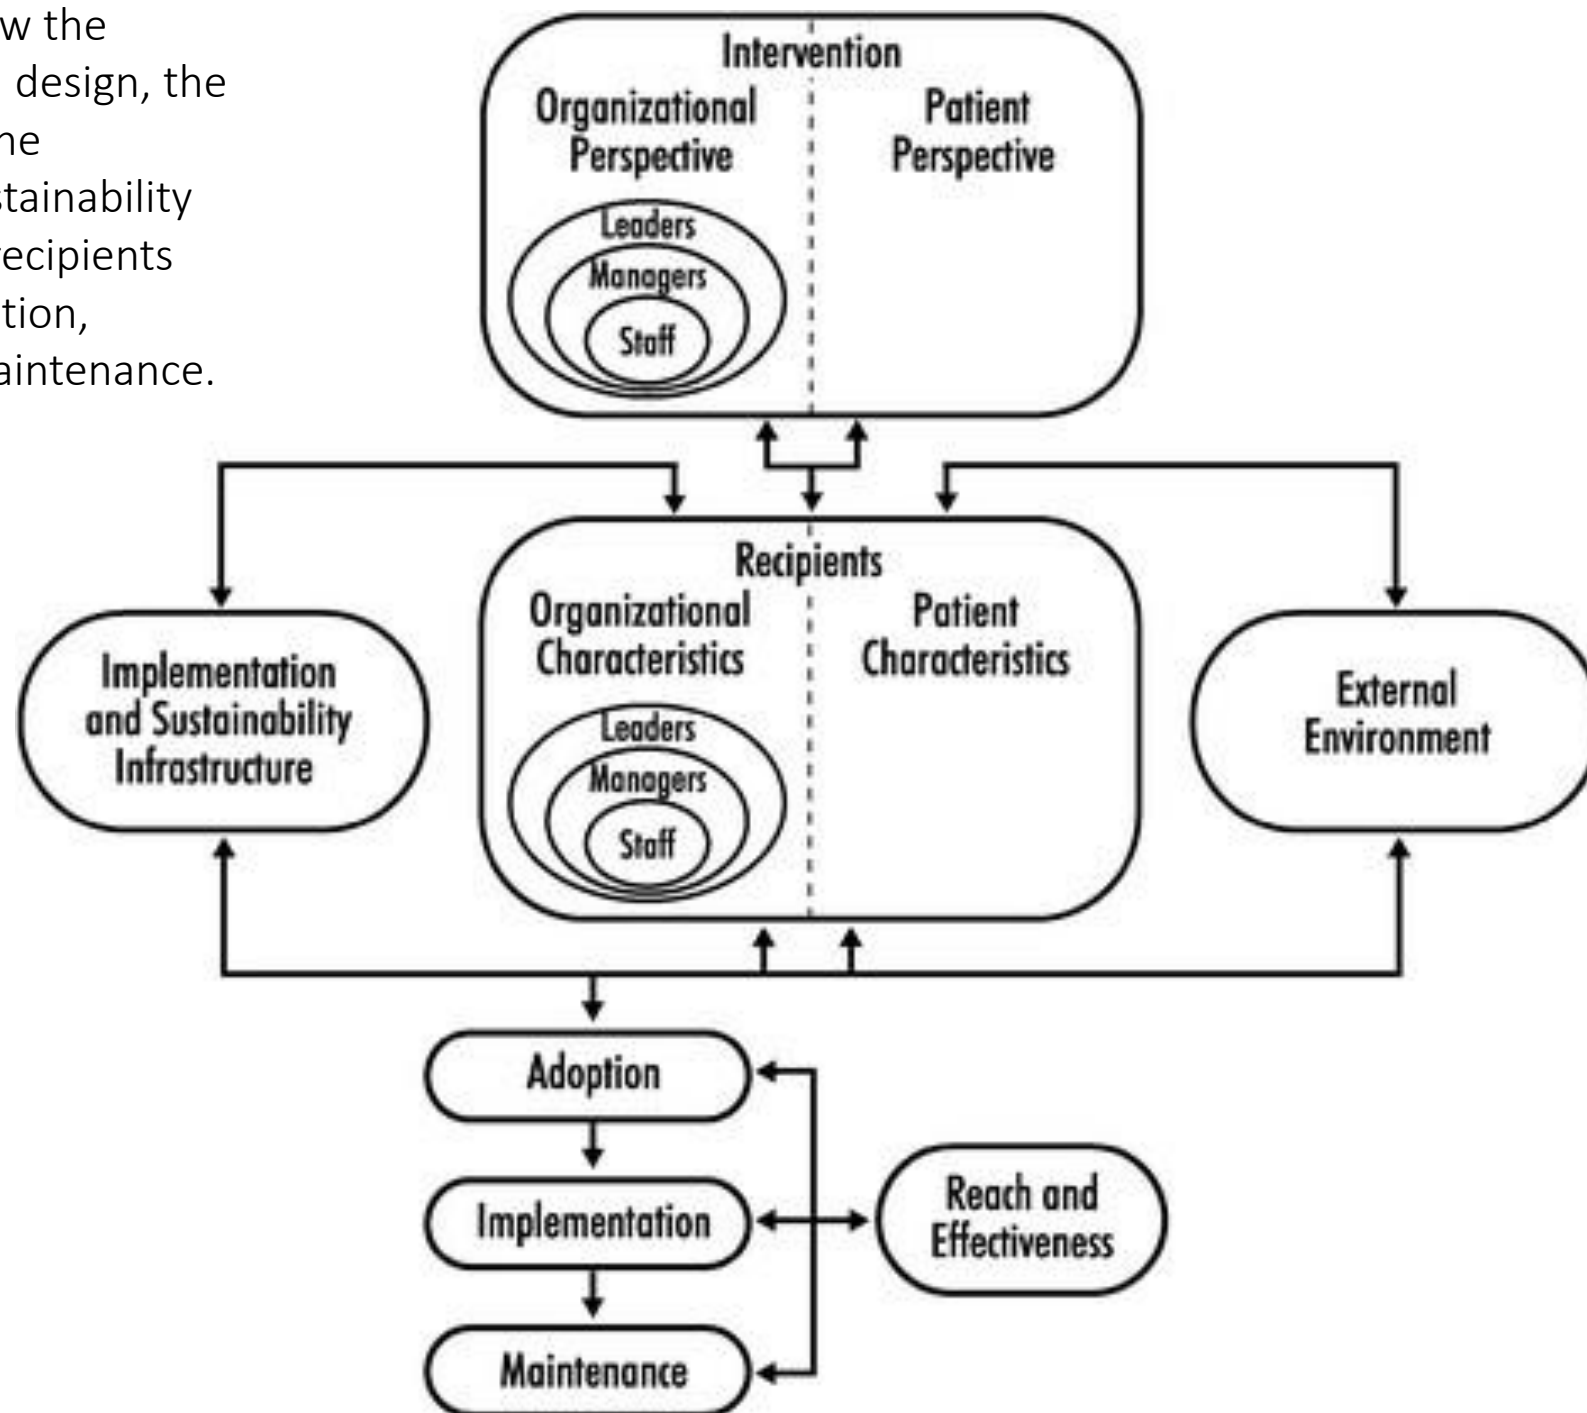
w the
design, the
he
stainability
ecipients
tion,
aintenance.

Intervention

Organizational Perspective

Leaders

Managers

Staff

Patient Perspective

Recipients

Organizational Characteristics

Leaders

Managers

Staff

Patient Characteristics

Implementation and Sustainability Infrastructure

External Environment

Adoption

Implementation

Maintenance

Reach and Effectiveness